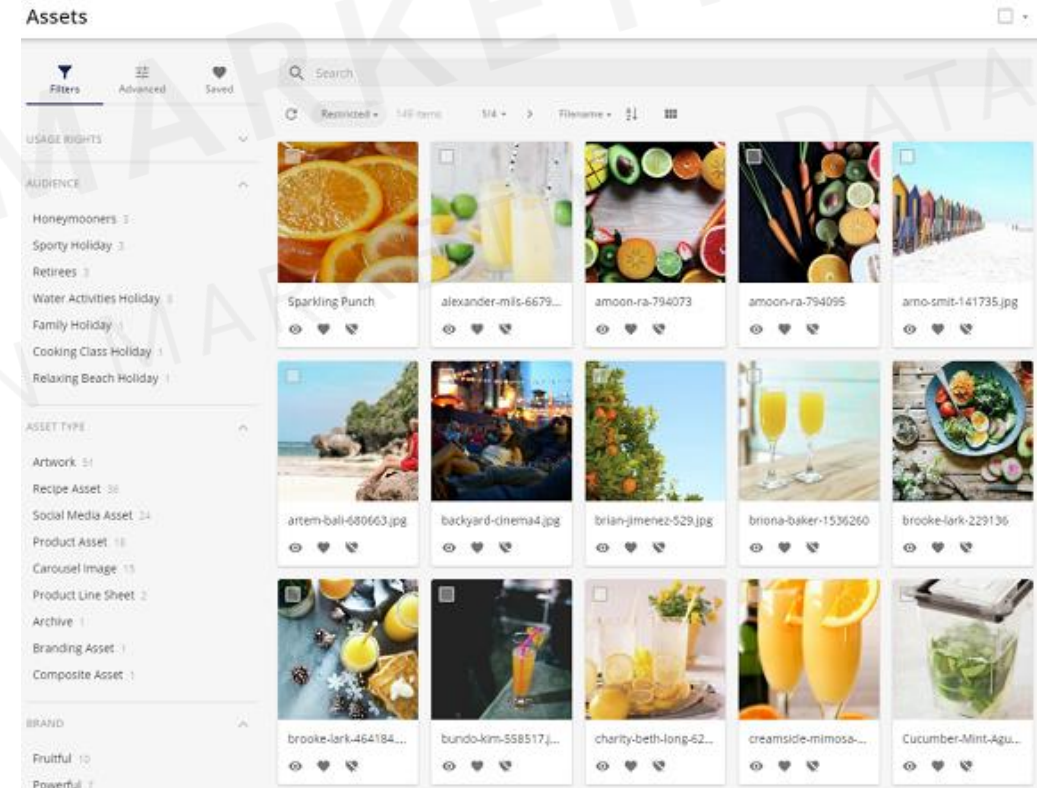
Assets

Filters Advanced Saved

Search

Restricted 149 items 1/4 Filename

USAGE RIGHTS

AUDIENCE

Honeymooners 3

Sporty Holiday 3

Retirees 3

Water Activities Holiday 3

Family Holiday 1

Cooking Class Holiday 1

Relaxing Beach Holiday 1

ASSET TYPE

Artwork 51

Recipe Asset 36

Social Media Asset 24

Product Asset 18

Carousel Image 15

Product Line Sheet 2

Archive 1

Branding Asset 1

Composite Asset 1

BRAND

Fruitful 10

Powerful 7

Sparkling Punch

alexander-mils-6679...

amoon-ra-794073

amoon-ra-794095

arno-smit-141735.jpg

artem-bali-680663.jpg

backyard-cinema4.jpg

brian-jimenez-529.jpg

briona-baker-1536260

brooke-lark-229136

brooke-lark-464184...

bundo-kim-558517.j...

charity-beth-long-62...

creamsicle-mimosa-...

Cucumber-Mint-Agu...

MARKET DATA